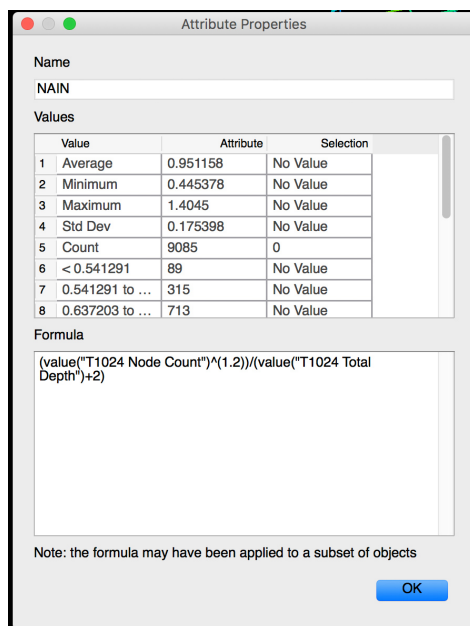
Attribute Properties

Name

NAIN

Values

| | Value | Attribute | Selection |
|---|---|---|---|
| 1 | Average | 0.951158 | No Value |
| 2 | Minimum | 0.445378 | No Value |
| 3 | Maximum | 1.4045 | No Value |
| 4 | Std Dev | 0.175398 | No Value |
| 5 | Count | 9085 | 0 |
| 6 | < 0.541291 | 89 | No Value |
| 7 | 0.541291 to … | 315 | No Value |
| 8 | 0.637203 to … | 713 | No Value |

Formula

(value("T1024 Node Count")^(1.2))/(value("T1024 Total Depth")+2)

Note: the formula may have been applied to a subset of objects

OK